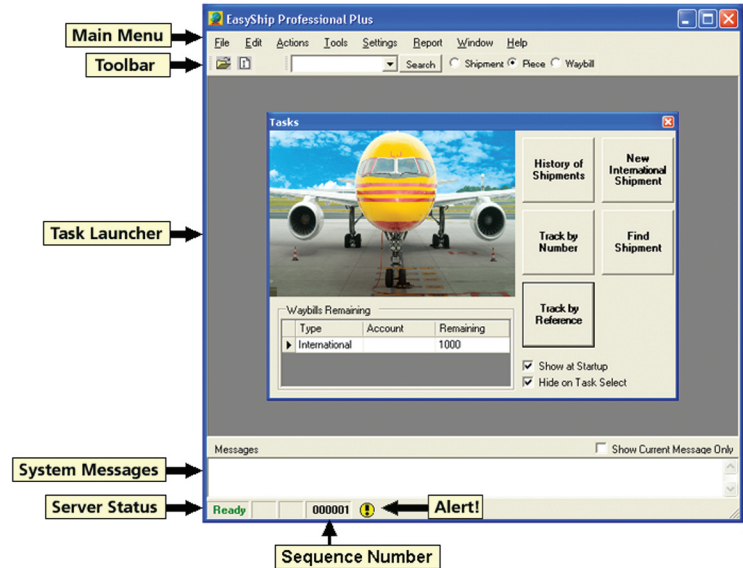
Main Menu

Toolbar

Task Launcher

System Messages

Server Status

EasyShip Professional Plus

File Edit Actions Tools Settings Report Window Help

Search Shipment Piece Waybill

Tasks

History of Shipments

New International Shipment

Track by Number

Find Shipment

Track by Reference

Waybills Remaining

| Type | Account | Remaining |
|---|---|---|
| International | | 1000 |

Show at Startup

Hide on Task Select

Messages

Show Current Message Only

Ready 000001

Alert!

Sequence Number